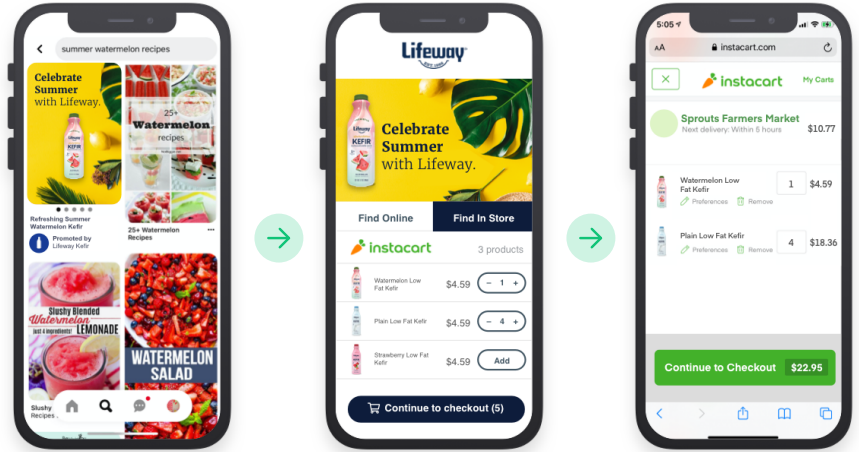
summer watermelon recipes

Celebrate Summer with Lifeway.

KEFIR

25+ Watermelon recipes

Refreshing Summer Watermelon Kefir

Promoted by Lifeway Kefir

25+ Watermelon Recipes

Slushy Blended Watermelon Just 4 Ingredients LEMONADE

WATERMELON SALAD

Slushy Recipes

Lifeway

Celebrate Summer with Lifeway.

KEFIR

Find Online

Find In Store

instacart

3 products

Watermelon Low Fat Kefir $4.59 − 1 +

Plain Low Fat Kefir $4.59 − 4 +

Strawberry Low Fat Kefir $4.59 Add

Continue to checkout (5)

5:05

AA instacart.com

instacart

My Carts

Sprouts Farmers Market

Next delivery: Within 5 hours

$10.77

Watermelon Low Fat Kefir

1 $4.59

Preferences Remove

Plain Low Fat Kefir

4 $18.36

Preferences Remove

Continue to Checkout $22.95